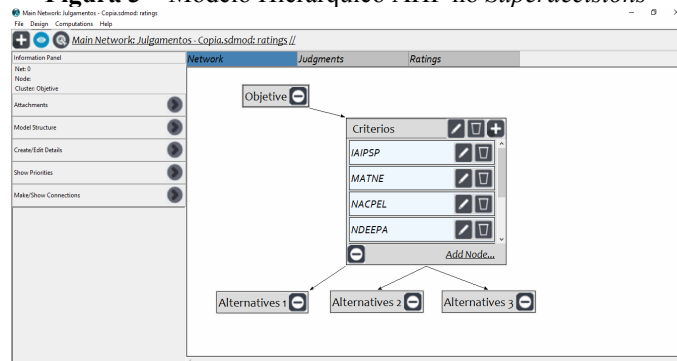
Figura 5 – Modelo Hierárquico AHP no SuperDecisions

Main Network: Julgamentos - Copia.sdmod: ratings

File Design Computations Help

Main Network: Julgamentos - Copia.sdmod: ratings //

Information Panel
Net: 0
Node:
Cluster: Objective

Attachments

Model Structure

Create/Edit Details

Show Priorities

Make/Show Connections

Network | Judgments | Ratings

Objective

Criterios

IAIPSP

MATNE

NACPEL

NDEEPA

Add Node...

Alternatives 1

Alternatives 2

Alternatives 3